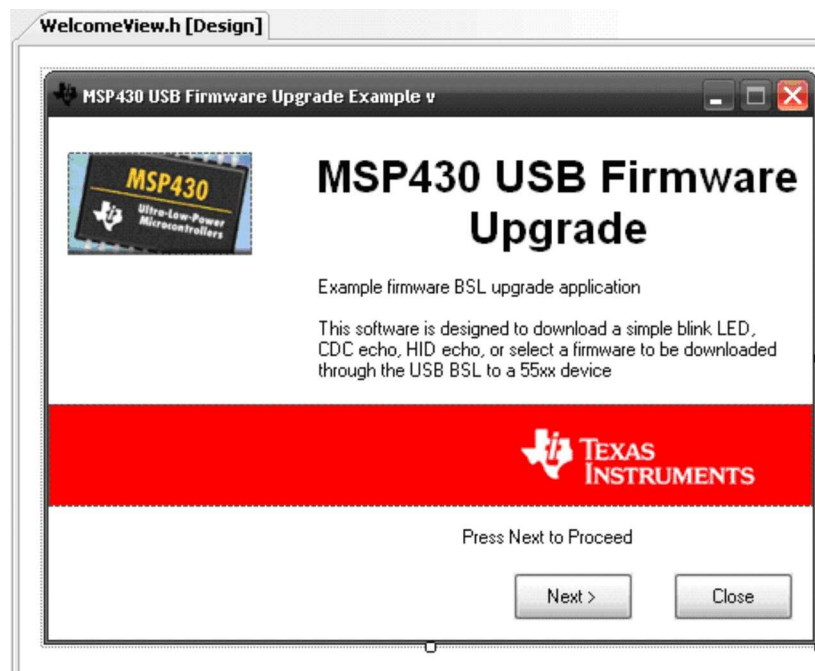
WelcomeView.h [Design]

MSP430 USB Firmware Upgrade Example v

MSP430
Ultra-Low-Power Microcontrollers

MSP430 USB Firmware Upgrade

Example firmware BSL upgrade application

This software is designed to download a simple blink LED, CDC echo, HID echo, or select a firmware to be downloaded through the USB BSL to a 55xx device

TEXAS INSTRUMENTS

Press Next to Proceed

Next >

Close